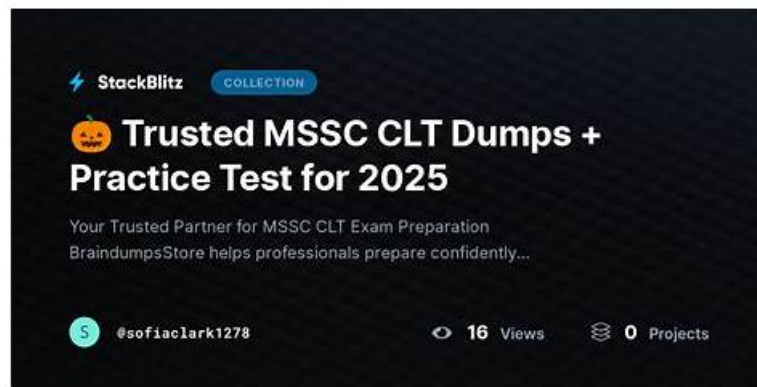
StackBlitz COLLECTION

🎃 Trusted MSSC CLT Dumps + Practice Test for 2025

Your Trusted Partner for MSSC CLT Exam Preparation BraindumpsStore helps professionals prepare confidently...

S @sofiaclark1278

16 Views 0 Projects